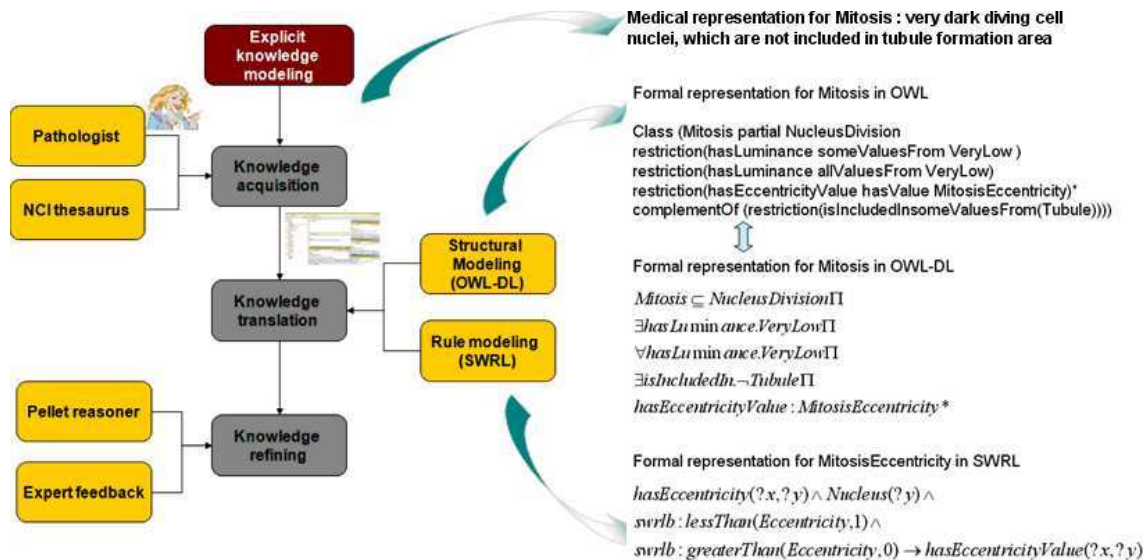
Explicit knowledge modeling

Pathologist

NCI thesaurus

Knowledge acquisition

Structural Modeling (OWL-DL)

Knowledge translation

Rule modeling (SWRL)

Pellet reasoner

Expert feedback

Knowledge refining

Medical representation for Mitosis : very dark diving cell nuclei, which are not included in tubule formation area

Formal representation for Mitosis in OWL

Class (Mitosis partial NucleusDivision
restriction(hasLuminance someValuesFrom VeryLow )
restriction(hasLuminance allValuesFrom VeryLow)
restriction(hasEccentricityValue hasValue MitosisEccentricity)*
complementOf (restriction(isIncludedInsomeValuesFrom(Tubule))))

Formal representation for Mitosis in OWL-DL

$Mitosis \subseteq NucleusDivision\Pi$
$\exists hasLuminance.VeryLow\Pi$
$\forall hasLuminance.VeryLow\Pi$
$\exists isIncludedIn.\neg Tubule\Pi$
$hasEccentricityValue : MitosisEccentricity *$

Formal representation for MitosisEccentricity in SWRL

$hasEccentricity(?x,?y) \wedge Nucleus(?y) \wedge$
$swrlb : lessThan(Eccentricity,1) \wedge$
$swrlb : greaterThan(Eccentricity,0) \rightarrow hasEccentricityValue(?x,?y)$